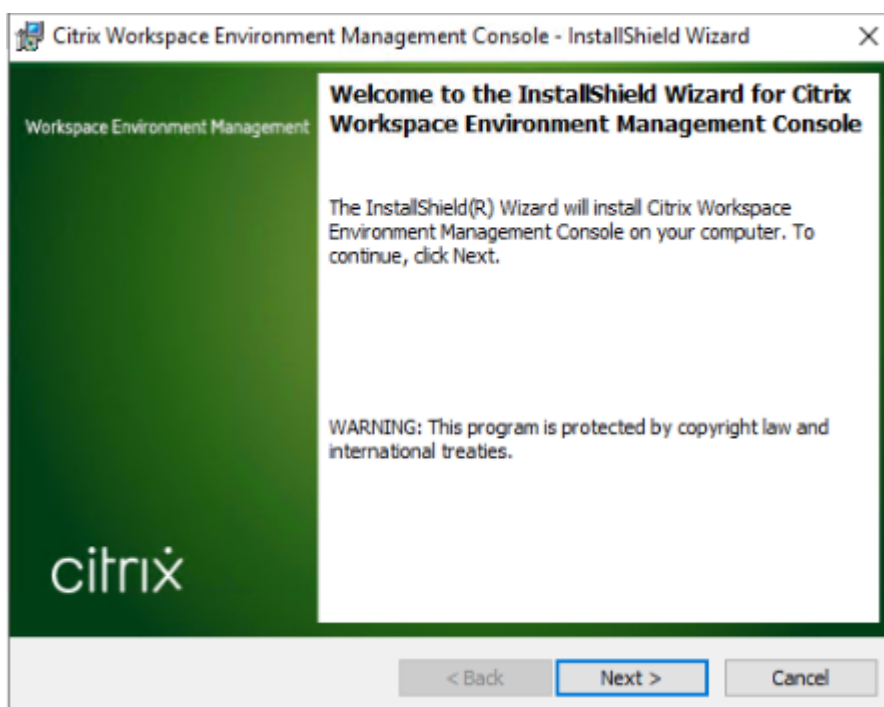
Citrix Workspace Environment Management Console - InstallShield Wizard

×

Workspace Environment Management

Welcome to the InstallShield Wizard for Citrix Workspace Environment Management Console

The InstallShield(R) Wizard will install Citrix Workspace Environment Management Console on your computer. To continue, click Next.

WARNING: This program is protected by copyright law and international treaties.

citrix

< Back

Next >

Cancel